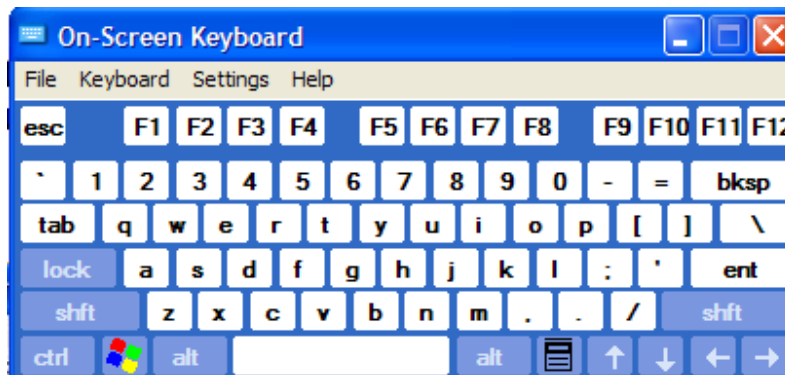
On-Screen Keyboard

File Keyboard Settings Help

esc F1 F2 F3 F4 F5 F6 F7 F8 F9 F10 F11 F12

` 1 2 3 4 5 6 7 8 9 0 - = bksp

tab q w e r t y u i o p [ ] \

lock a s d f g h j k l ; ' ent

shft z x c v b n m , . / shft

ctrl alt alt ↑ ↓ ← →